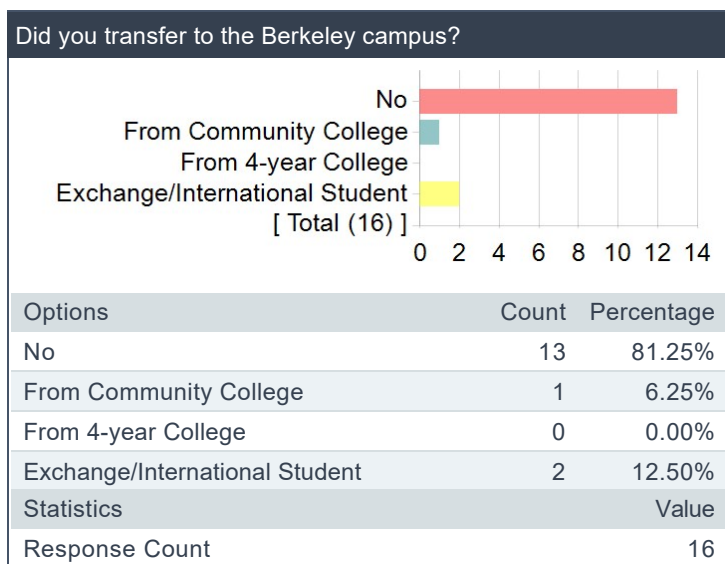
Did you transfer to the Berkeley campus?

No
From Community College
From 4-year College
Exchange/International Student
[ Total (16) ]

0 2 4 6 8 10 12 14

| Options | Count | Percentage |
|---|---|---|
| No | 13 | 81.25% |
| From Community College | 1 | 6.25% |
| From 4-year College | 0 | 0.00% |
| Exchange/International Student | 2 | 12.50% |

| Statistics | Value |
|---|---|
| Response Count | 16 |